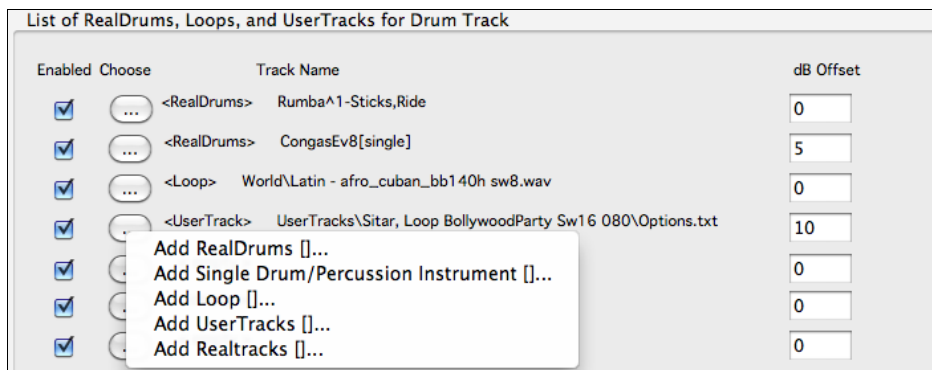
List of RealDrums, Loops, and UserTracks for Drum Track

| Enabled | Choose | Track Name | dB Offset |
|---|---|---|---|
| ☑ | ... | <RealDrums> Rumba^1-Sticks,Ride | 0 |
| ☑ | ... | <RealDrums> CongasEv8[single] | 5 |
| ☑ | ... | <Loop> World\Latin - afro_cuban_bb140h sw8.wav | 0 |
| ☑ | ... | <UserTrack> UserTracks\Sitar, Loop BollywoodParty Sw16 080\Options.txt | 10 |
| ☑ | | | 0 |
| ☑ | | | 0 |
| ☑ | | | 0 |

Add RealDrums []...
Add Single Drum/Percussion Instrument []...
Add Loop []...
Add UserTracks []...
Add Realtracks []...